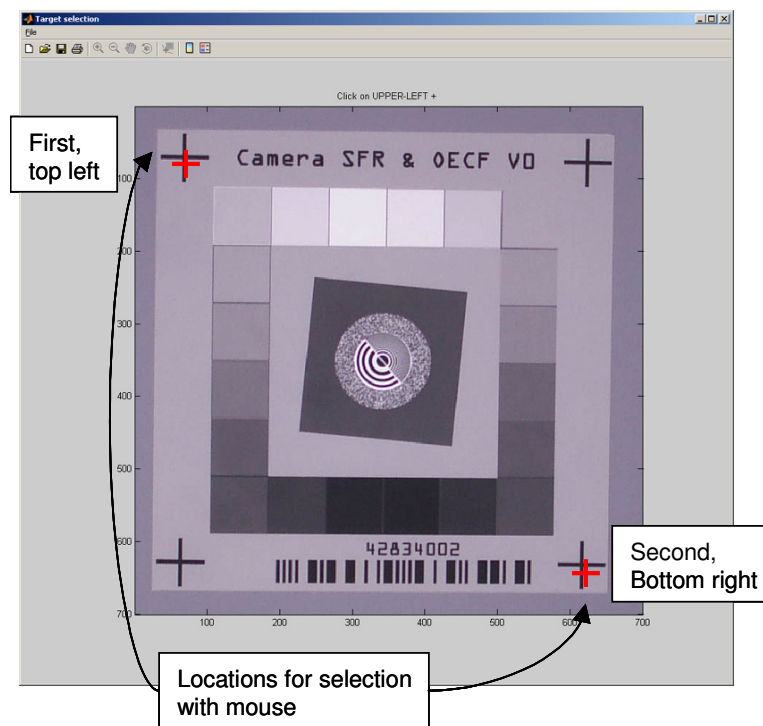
Target selection
File

Click on UPPER-LEFT +

First, top left

Camera SFR & OECF V0

100
200
300
400
500
600
700

42834002

100 200 300 400 500 600 700

Second, Bottom right

Locations for selection with mouse